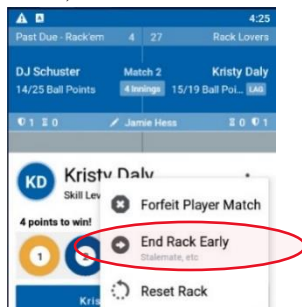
4:25
Past Due - Rack'em 4 27 Rack Lovers
DJ Schuster
14/25 Ball Points
Match 2
4 Innings
Kristy Daly
15/19 Ball Poi... LAG
1 0 Jamie Hess 0 1
KD
Kristy Daly
Skill Lev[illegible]
4 points to win!
1
Kris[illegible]
Forfeit Player Match
End Rack Early
Stalemate, etc
Reset Rack